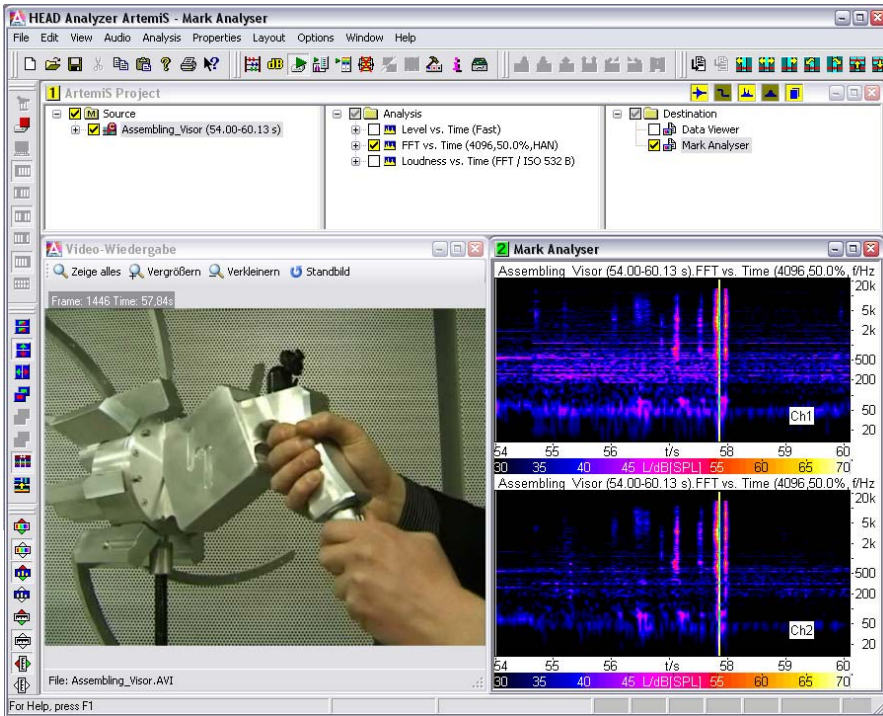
HEAD Analyzer ArtemiS - Mark Analyser

File Edit View Audio Analysis Properties Layout Options Window Help

1 ArtemiS Project

Source
Assembling_Visor (54.00-60.13 s)

Analysis
Level vs. Time (Fast)
FFT vs. Time (4096,50.0%,HAN)
Loudness vs. Time (FFT / ISO 532 B)

Destination
Data Viewer
Mark Analyser

Video-Wiedergabe

Zeige alles Vergrößern Verkleinern Standbild

Frame: 1446 Time: 57,84s

File: Assembling_Visor.AVI

2 Mark Analyser

Assembling_Visor (54.00-60.13 s).FFT vs. Time (4096,50.0%, f/Hz
20k
5k
2k
500
200
50
20
Ch1
54 55 56 t/s 58 59 60
30 35 40 45 L/dB[SPL] 55 60 65 70

Assembling_Visor (54.00-60.13 s).FFT vs. Time (4096,50.0%, f/Hz
20k
5k
2k
500
200
50
20
Ch2
54 55 56 t/s 58 59 60
30 35 40 45 L/dB[SPL] 55 60 65 70

For Help, press F1